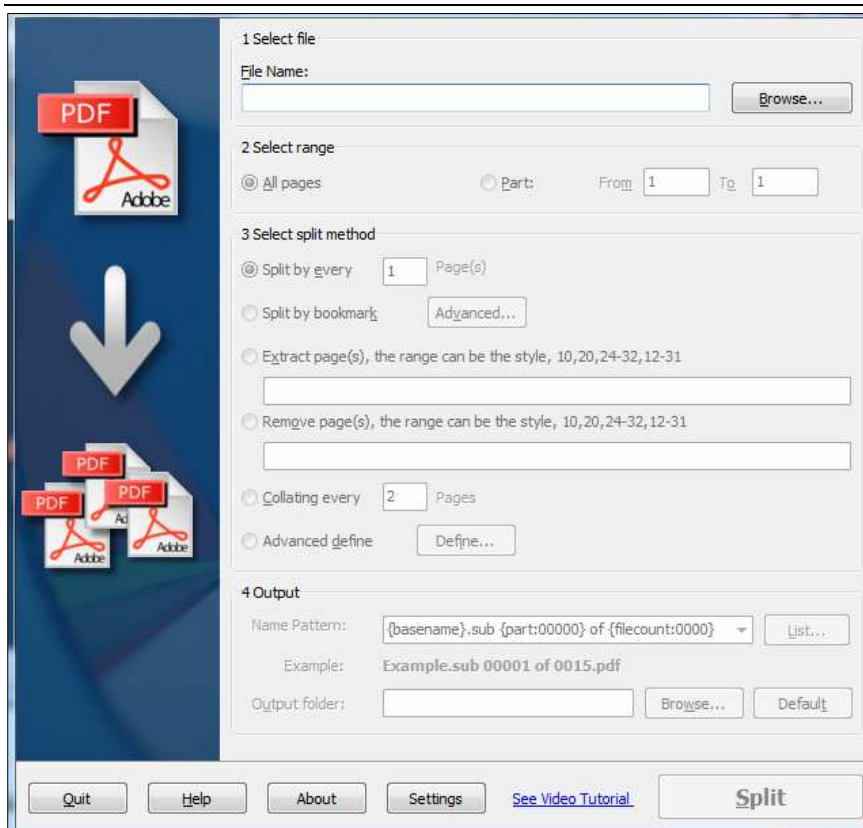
PDF

Adobe

PDF

PDF

PDF

Adobe

Adobe

1 Select file

File Name:

Browse...

2 Select range

All pages

Part:

From 1

To 1

3 Select split method

Split by every 1 Page(s)

Split by bookmark

Advanced...

Extract page(s), the range can be the style, 10,20,24-32,12-31

Remove page(s), the range can be the style, 10,20,24-32,12-31

Collating every 2 Pages

Advanced define

Define...

4 Output

Name Pattern: {basename}.sub {part:00000} of {filecount:0000}

List...

Example: Example.sub 00001 of 0015.pdf

Output folder:

Browse...

Default

Quit

Help

About

Settings

See Video Tutorial

Split